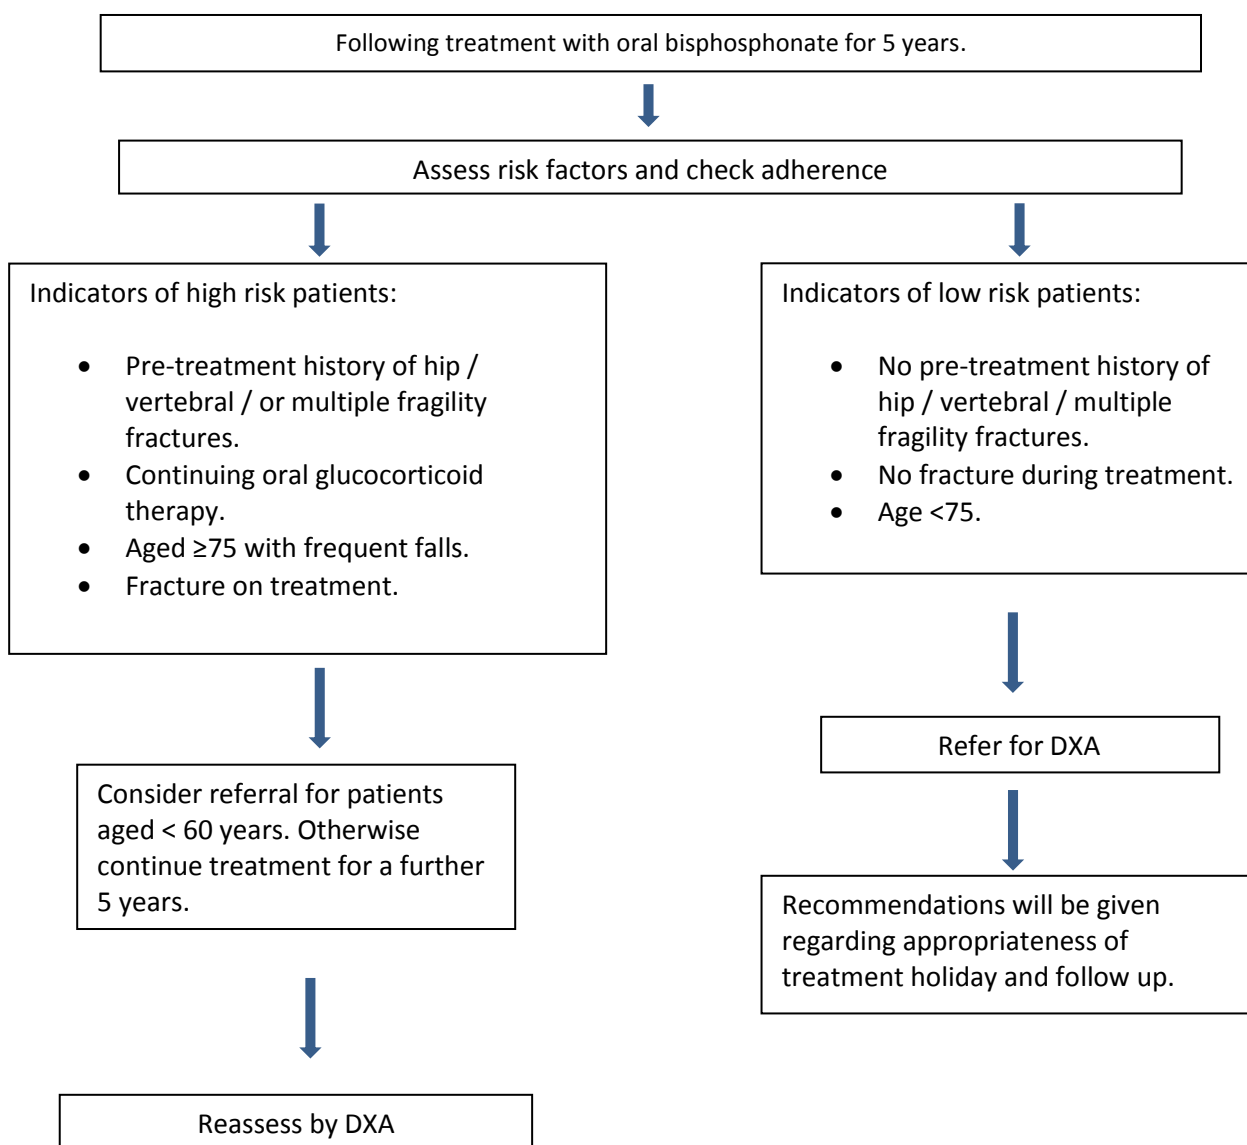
Following treatment with oral bisphosphonate for 5 years.

Assess risk factors and check adherence

Indicators of high risk patients:

- Pre-treatment history of hip / vertebral / or multiple fragility fractures.
- Continuing oral glucocorticoid therapy.
- Aged ≥75 with frequent falls.
- Fracture on treatment.

Consider referral for patients aged < 60 years. Otherwise continue treatment for a further 5 years.

Reassess by DXA

Indicators of low risk patients:

- No pre-treatment history of hip / vertebral / multiple fragility fractures.
- No fracture during treatment.
- Age <75.

Refer for DXA

Recommendations will be given regarding appropriateness of treatment holiday and follow up.